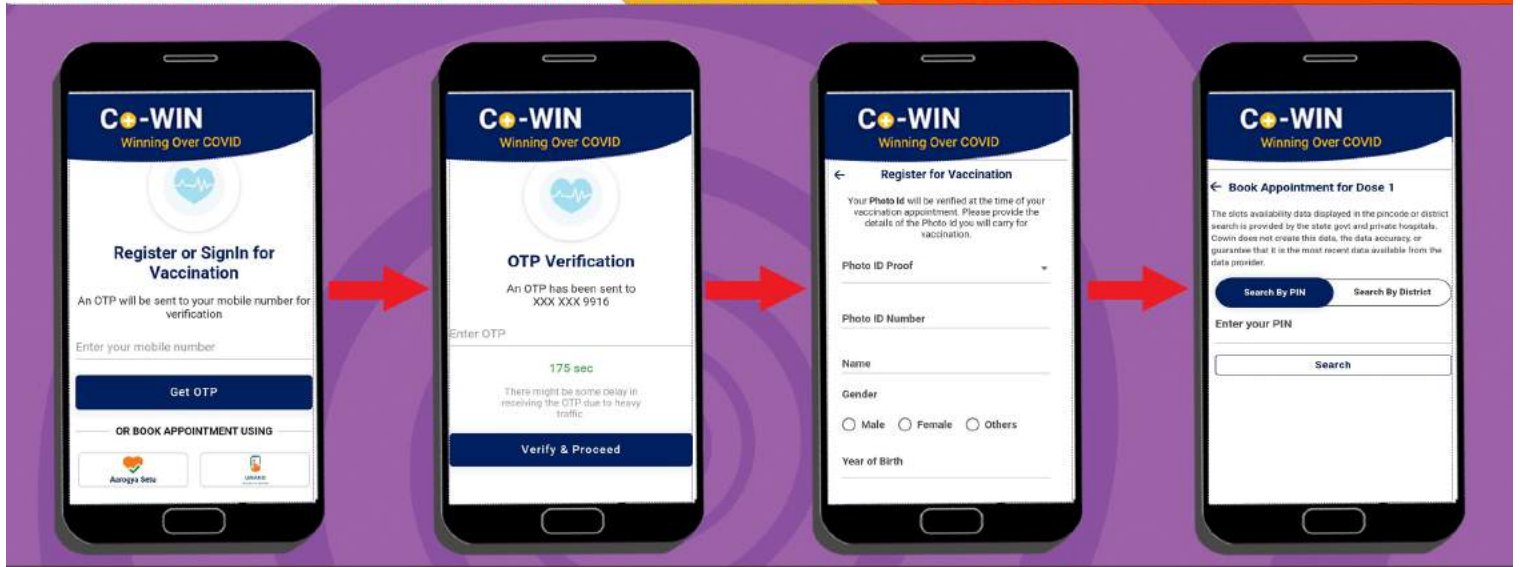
Co-WIN
Winning Over COVID

Register or SignIn for Vaccination

An OTP will be sent to your mobile number for verification

Enter your mobile number

Get OTP

OR BOOK APPOINTMENT USING

Aarogya Setu

UMANG

Co-WIN
Winning Over COVID

OTP Verification

An OTP has been sent to XXX XXX 9916

Enter OTP

175 sec

There might be some delay in receiving the OTP due to heavy traffic

Verify & Proceed

Co-WIN
Winning Over COVID

Register for Vaccination

Your Photo Id will be verified at the time of your vaccination appointment. Please provide the details of the Photo id you will carry for vaccination.

Photo ID Proof

Photo ID Number

Name

Gender

Male Female Others

Year of Birth

Co-WIN
Winning Over COVID

Book Appointment for Dose 1

The slots availability data displayed in the pincode or district search is provided by the state govt and private hospitals. Cowin does not create this data, the data accuracy, or guarantee that it is the most recent data available from the data provider.

Search By PIN

Search By District

Enter your PIN

Search